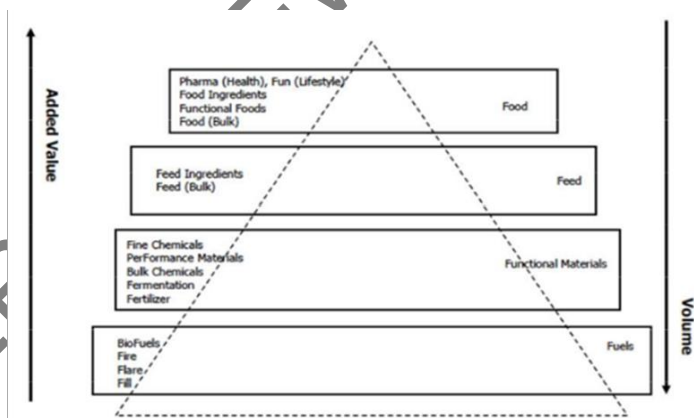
Added Value

Pharma (Health), Fun (Lifestyle)
Food Ingredients
Functional Foods
Food (Bulk)

Food

Feed Ingredients
Feed (Bulk)

Feed

Fine Chemicals
PerFormance Materials
Bulk Chemicals
Fermentation
Fertilizer

Functional Materials

BioFuels
Fire
Flare
Fill

Fuels

Volume